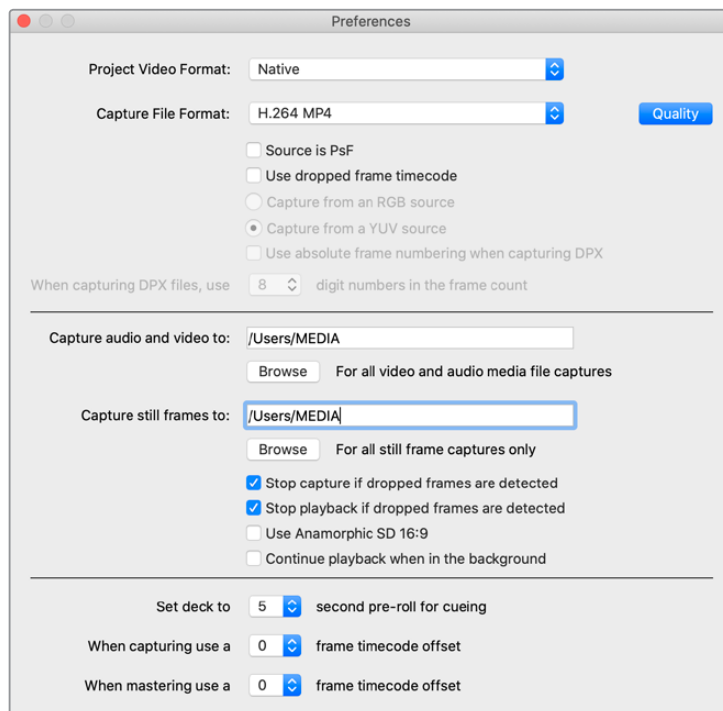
Preferences

Project Video Format: Native

Capture File Format: H.264 MP4 Quality

Source is PsF
Use dropped frame timecode
Capture from an RGB source
Capture from a YUV source
Use absolute frame numbering when capturing DPX

When capturing DPX files, use 8 digit numbers in the frame count

Capture audio and video to: /Users/MEDIA

Browse For all video and audio media file captures

Capture still frames to: /Users/MEDIA

Browse For all still frame captures only

Stop capture if dropped frames are detected
Stop playback if dropped frames are detected
Use Anamorphic SD 16:9
Continue playback when in the background

Set deck to 5 second pre-roll for cueing

When capturing use a 0 frame timecode offset

When mastering use a 0 frame timecode offset